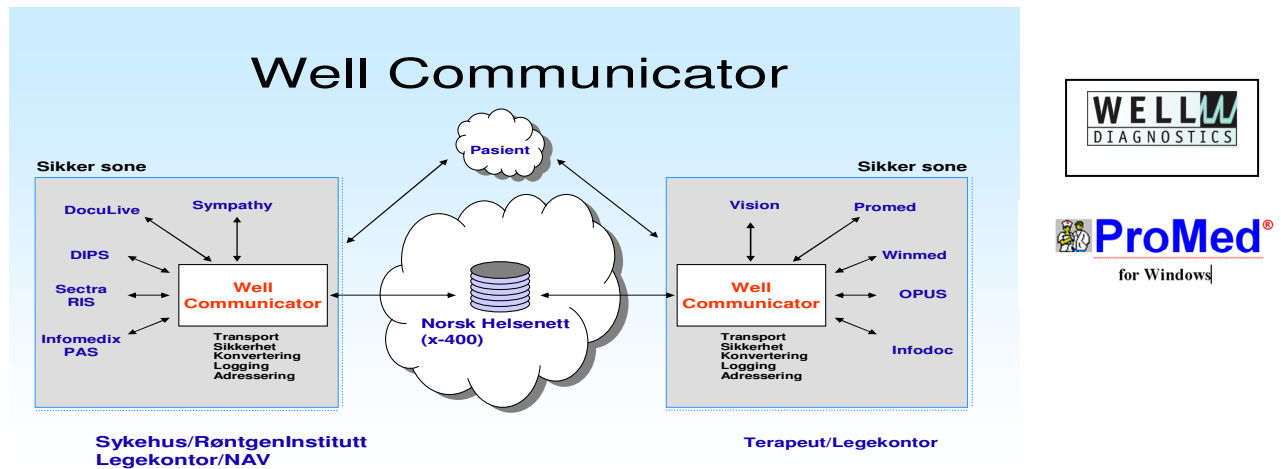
Well Communicator

Pasient

Sikker sone

DocuLive

Sympathy

DIPS

Sectra RIS

Infomedix PAS

Well Communicator

Transport
Sikkerhet
Konvertering
Logging
Adressering

Norsk Helsenett (x-400)

Sikker sone

Vision

Promed

Winmed

OPUS

Infodoc

Well Communicator

Transport
Sikkerhet
Konvertering
Logging
Adressering

Sykehus/RøntgenInstitutt
Legekontor/NAV

Terapeut/Legekontor

WELL DIAGNOSTICS

ProMed®
for Windows